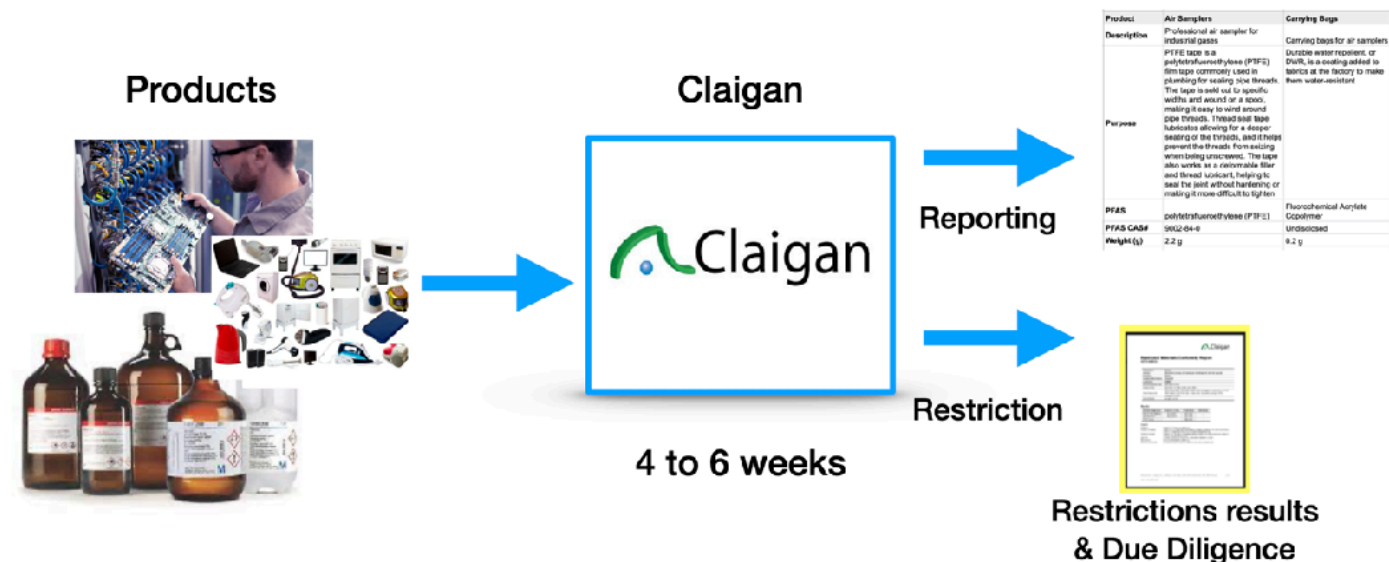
Products

Claigan

Claigan

4 to 6 weeks

Reporting

Restriction

| Product | Air Samplers | Carrying Bags |
|---|---|---|
| Description | Professional air sampler for industrial gases | Carrying bags for air samplers |
| Purpose | PTFE tape is a polytetrafluoroethylene (PTFE) film tape commonly used in plumbing for sealing pipe threads. The tape is sold cut to specific widths and wound on a spool, making it easy to wind around pipe threads. Thread seal tape lubricates allowing for a deeper seating of the threads, and it helps prevent the threads from seizing when being unscrewed. The tape also works as a deformable filler and thread lubricant, helping to seal the joint without hardening or making it more difficult to tighten | Durable water repellent, or DWR, is a coating added to fabrics at the factory to make them water-resistant |
| PFAS | polytetrafluoroethylene (PTFE) | Fluorochemical Acrylate Copolymer |
| PFAS CAS# | 9002-84-0 | Undisclosed |
| Weight (g) | 2.2 g | 6.2 g |

Claigan

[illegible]

Restrictions results & Due Diligence